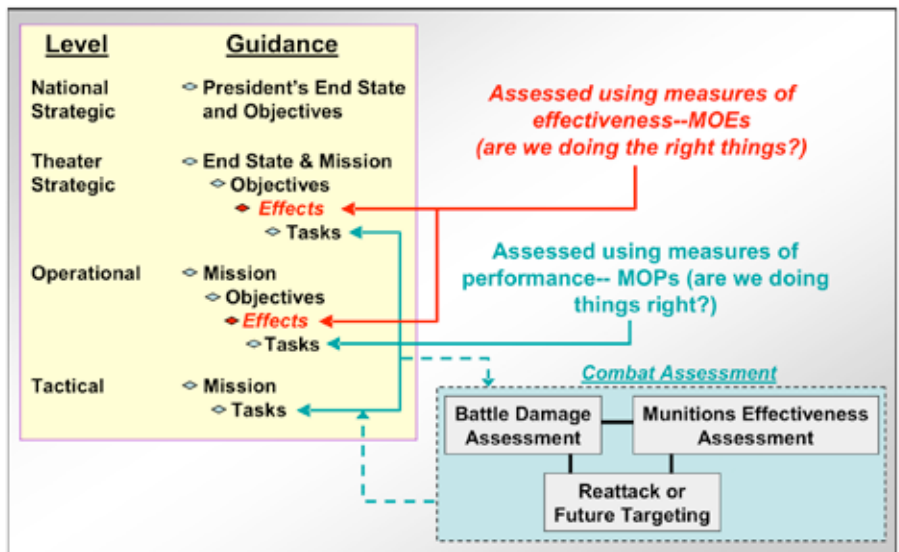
| Level | Guidance |
|---|---|
| National Strategic | President's End State and Objectives |
| Theater Strategic | End State & Mission<br>Objectives<br>*Effects*<br>Tasks |
| Operational | Mission<br>Objectives<br>*Effects*<br>Tasks |
| Tactical | Mission<br>Tasks |

*Assessed using measures of effectiveness--MOEs (are we doing the right things?)*

Assessed using measures of performance-- MOPs (are we doing things right?)

*Combat Assessment*

Battle Damage Assessment

Munitions Effectiveness Assessment

Reattack or Future Targeting